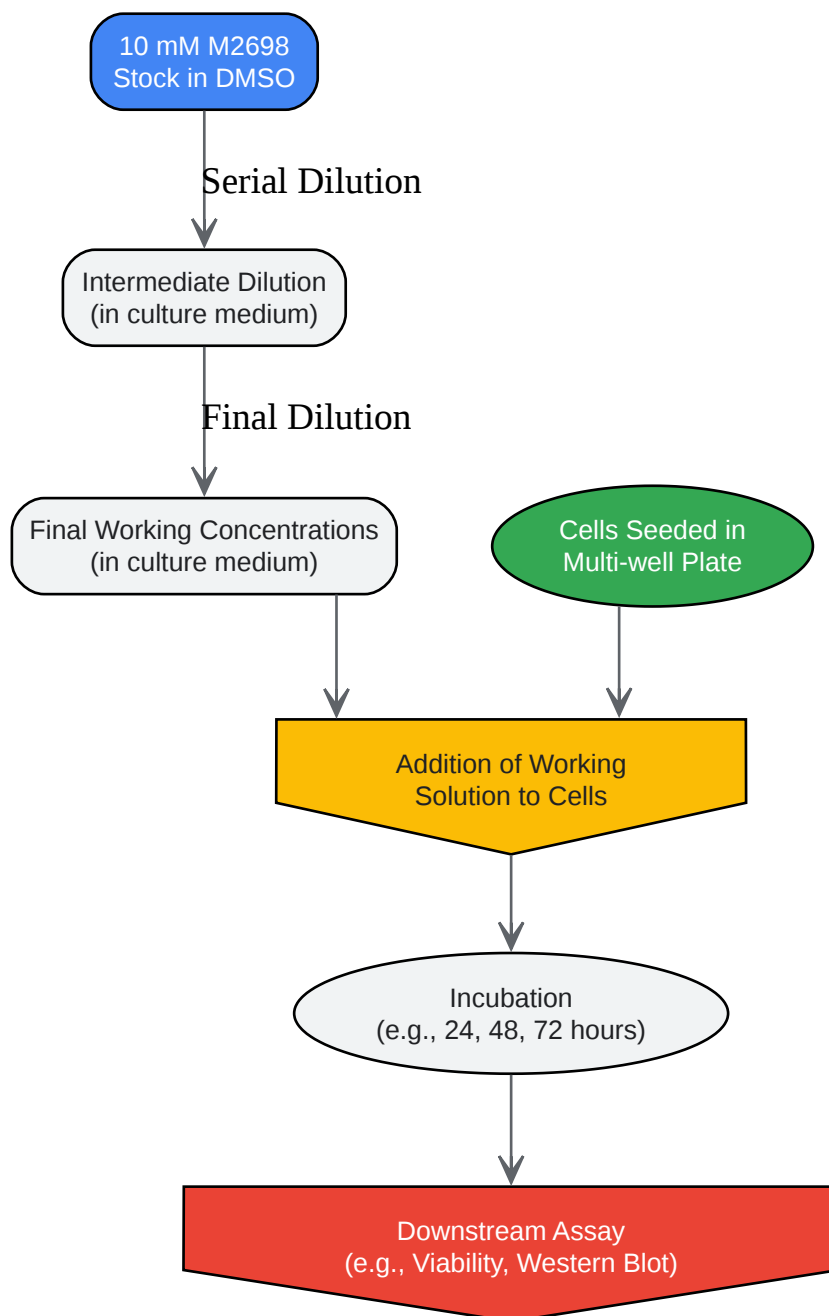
10 mM M2698
Stock in DMSO

Serial Dilution

Intermediate Dilution
(in culture medium)

Final Dilution

Final Working Concentrations
(in culture medium)

Cells Seeded in
Multi-well Plate

Addition of Working
Solution to Cells

Incubation
(e.g., 24, 48, 72 hours)

Downstream Assay
(e.g., Viability, Western Blot)